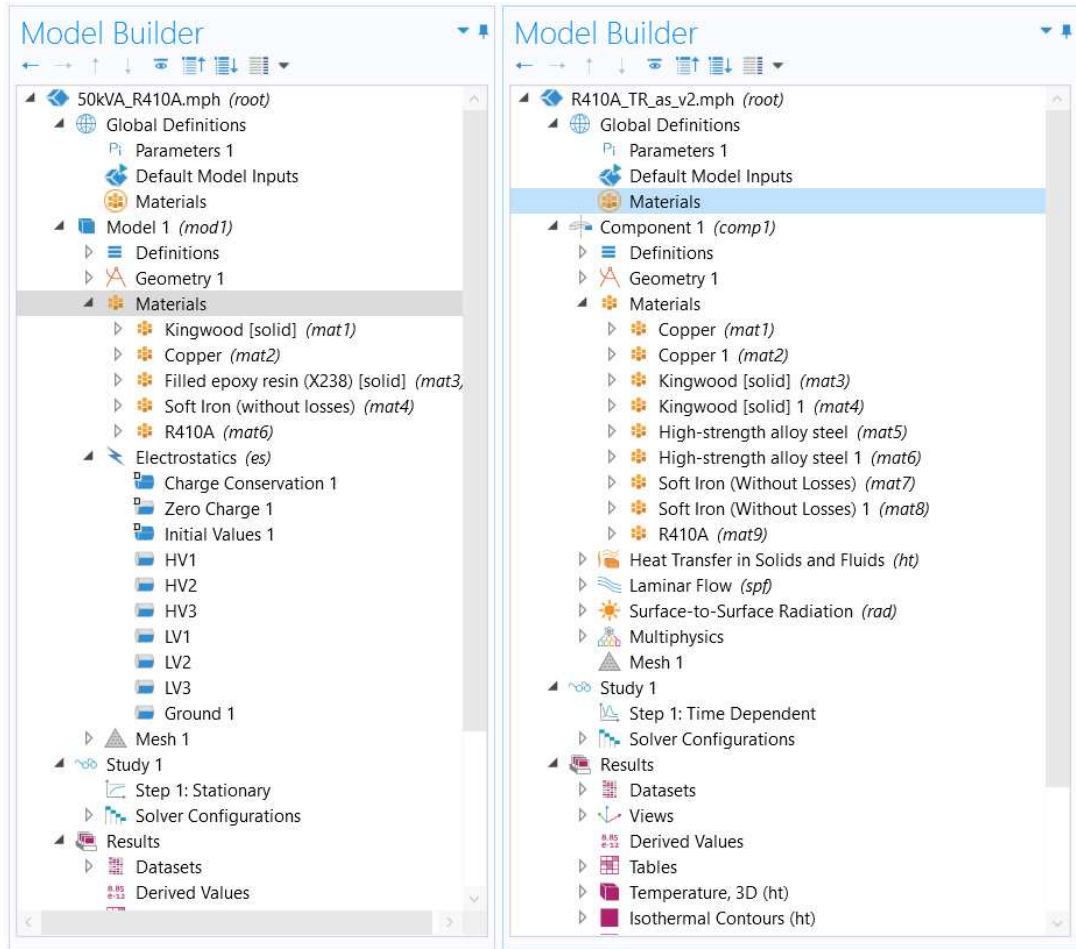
Model Builder

50kVA_R410A.mph (root)
Global Definitions
Parameters 1
Default Model Inputs
Materials
Model 1 (mod1)
Definitions
Geometry 1
Materials
Kingwood [solid] (mat1)
Copper (mat2)
Filled epoxy resin (X238) [solid] (mat3,
Soft Iron (without losses) (mat4)
R410A (mat6)
Electrostatics (es)
Charge Conservation 1
Zero Charge 1
Initial Values 1
HV1
HV2
HV3
LV1
LV2
LV3
Ground 1
Mesh 1
Study 1
Step 1: Stationary
Solver Configurations
Results
Datasets
Derived Values

Model Builder

R410A_TR_as_v2.mph (root)
Global Definitions
Parameters 1
Default Model Inputs
Materials
Component 1 (comp1)
Definitions
Geometry 1
Materials
Copper (mat1)
Copper 1 (mat2)
Kingwood [solid] (mat3)
Kingwood [solid] 1 (mat4)
High-strength alloy steel (mat5)
High-strength alloy steel 1 (mat6)
Soft Iron (Without Losses) (mat7)
Soft Iron (Without Losses) 1 (mat8)
R410A (mat9)
Heat Transfer in Solids and Fluids (ht)
Laminar Flow (spf)
Surface-to-Surface Radiation (rad)
Multiphysics
Mesh 1
Study 1
Step 1: Time Dependent
Solver Configurations
Results
Datasets
Views
Derived Values
Tables
Temperature, 3D (ht)
Isothermal Contours (ht)